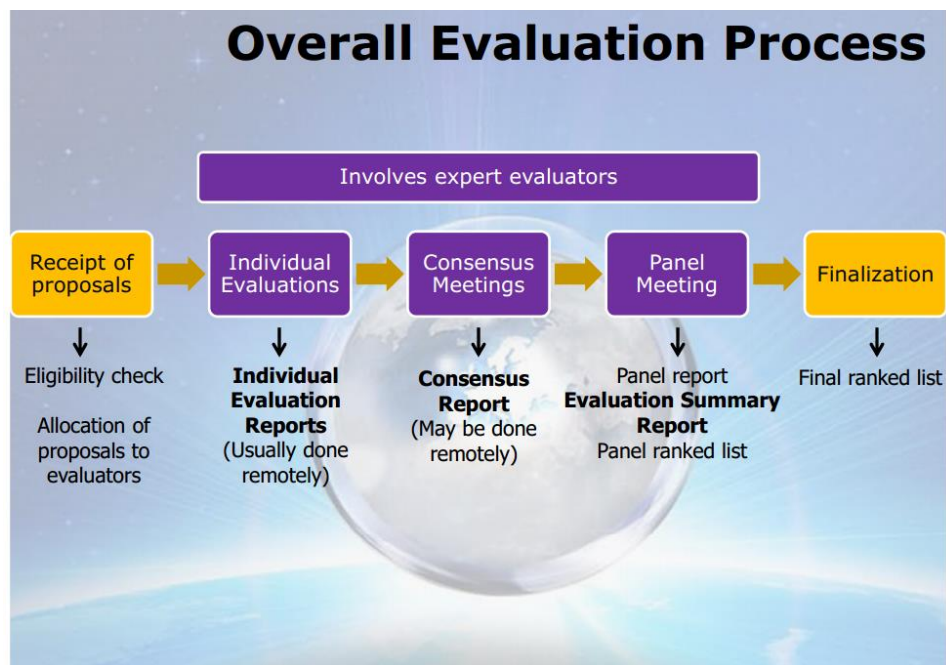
Overall Evaluation Process

Involves expert evaluators

Receipt of proposals

Individual Evaluations

Consensus Meetings

Panel Meeting

Finalization

Eligibility check

Allocation of proposals to evaluators

**Individual Evaluation Reports** (Usually done remotely)

**Consensus Report** (May be done remotely)

Panel report
**Evaluation Summary Report**
Panel ranked list

Final ranked list